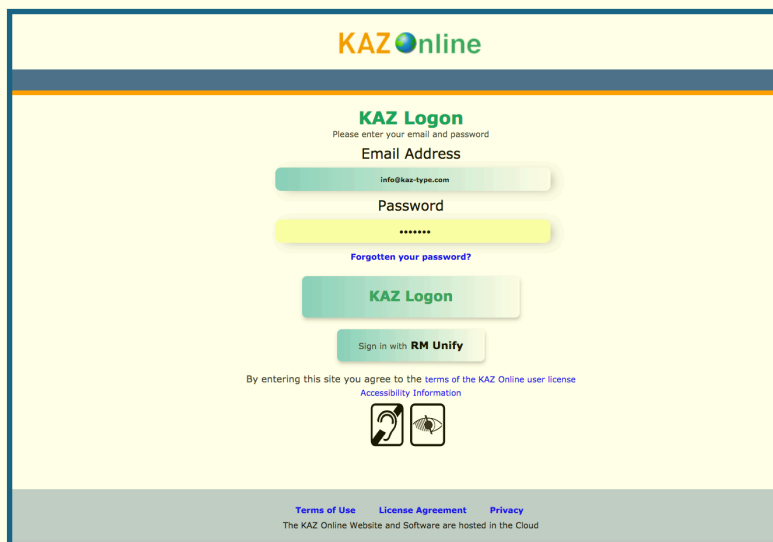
KAZ Online

KAZ Logon
Please enter your email and password

Email Address

info@kaz-type.com

Password

•••••••

Forgotten your password?

KAZ Logon

Sign in with RM Unify

By entering this site you agree to the terms of the KAZ Online user license
Accessibility Information

Terms of Use License Agreement Privacy
The KAZ Online Website and Software are hosted in the Cloud